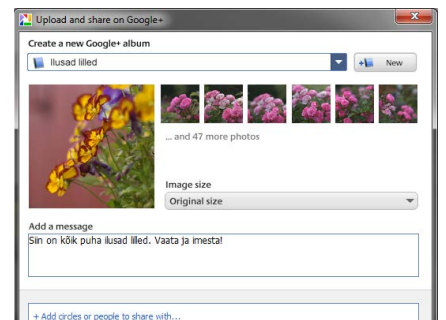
Upload and share on Google+

Create a new Google+ album

Ilusad lilled

New

... and 47 more photos

Image size

Original size

Add a message

Siin on kõik puha ilusad lilled. Vaata ja imesta!

+ Add circles or people to share with...